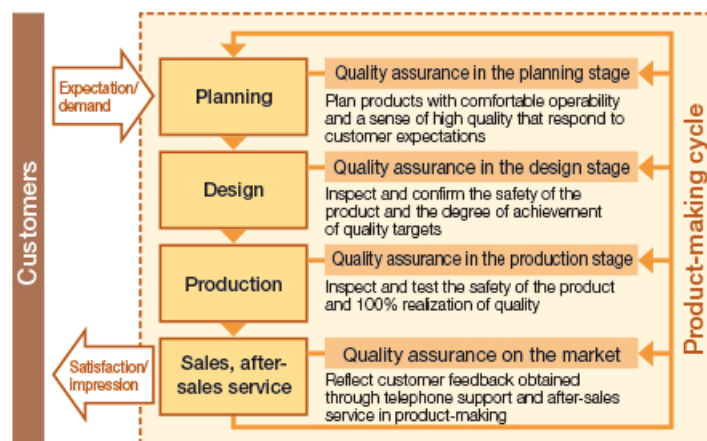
Customers

Expectation/ demand

Planning

Quality assurance in the planning stage

Plan products with comfortable operability and a sense of high quality that respond to customer expectations

Design

Quality assurance in the design stage

Inspect and confirm the safety of the product and the degree of achievement of quality targets

Production

Quality assurance in the production stage

Inspect and test the safety of the product and 100% realization of quality

Satisfaction/ impression

Sales, after-sales service

Quality assurance on the market

Reflect customer feedback obtained through telephone support and after-sales service in product-making

Product-making cycle